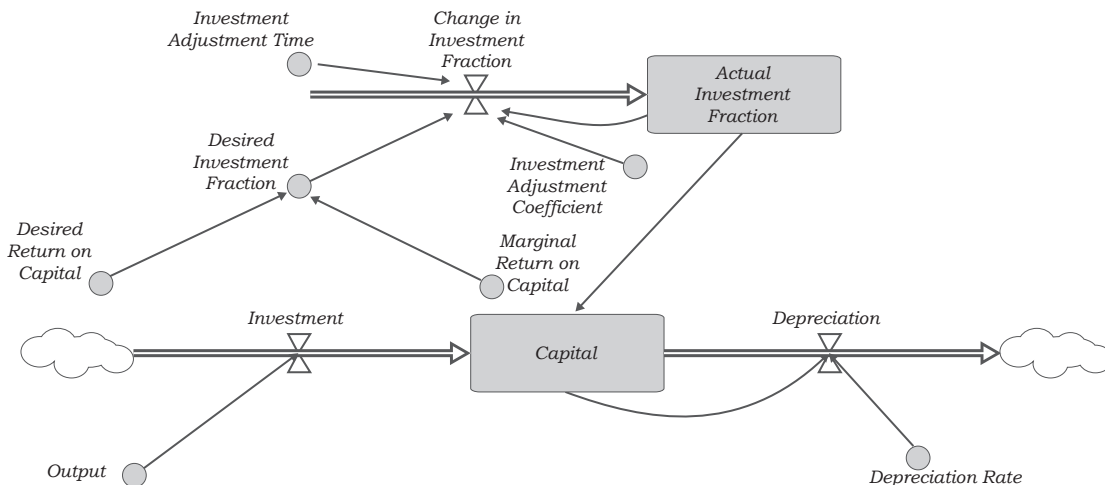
Investment Adjustment Time

Change in Investment Fraction

Actual Investment Fraction

Desired Investment Fraction

Investment Adjustment Coefficient

Desired Return on Capital

Marginal Return on Capital

Investment

Capital

Depreciation

Output

Depreciation Rate